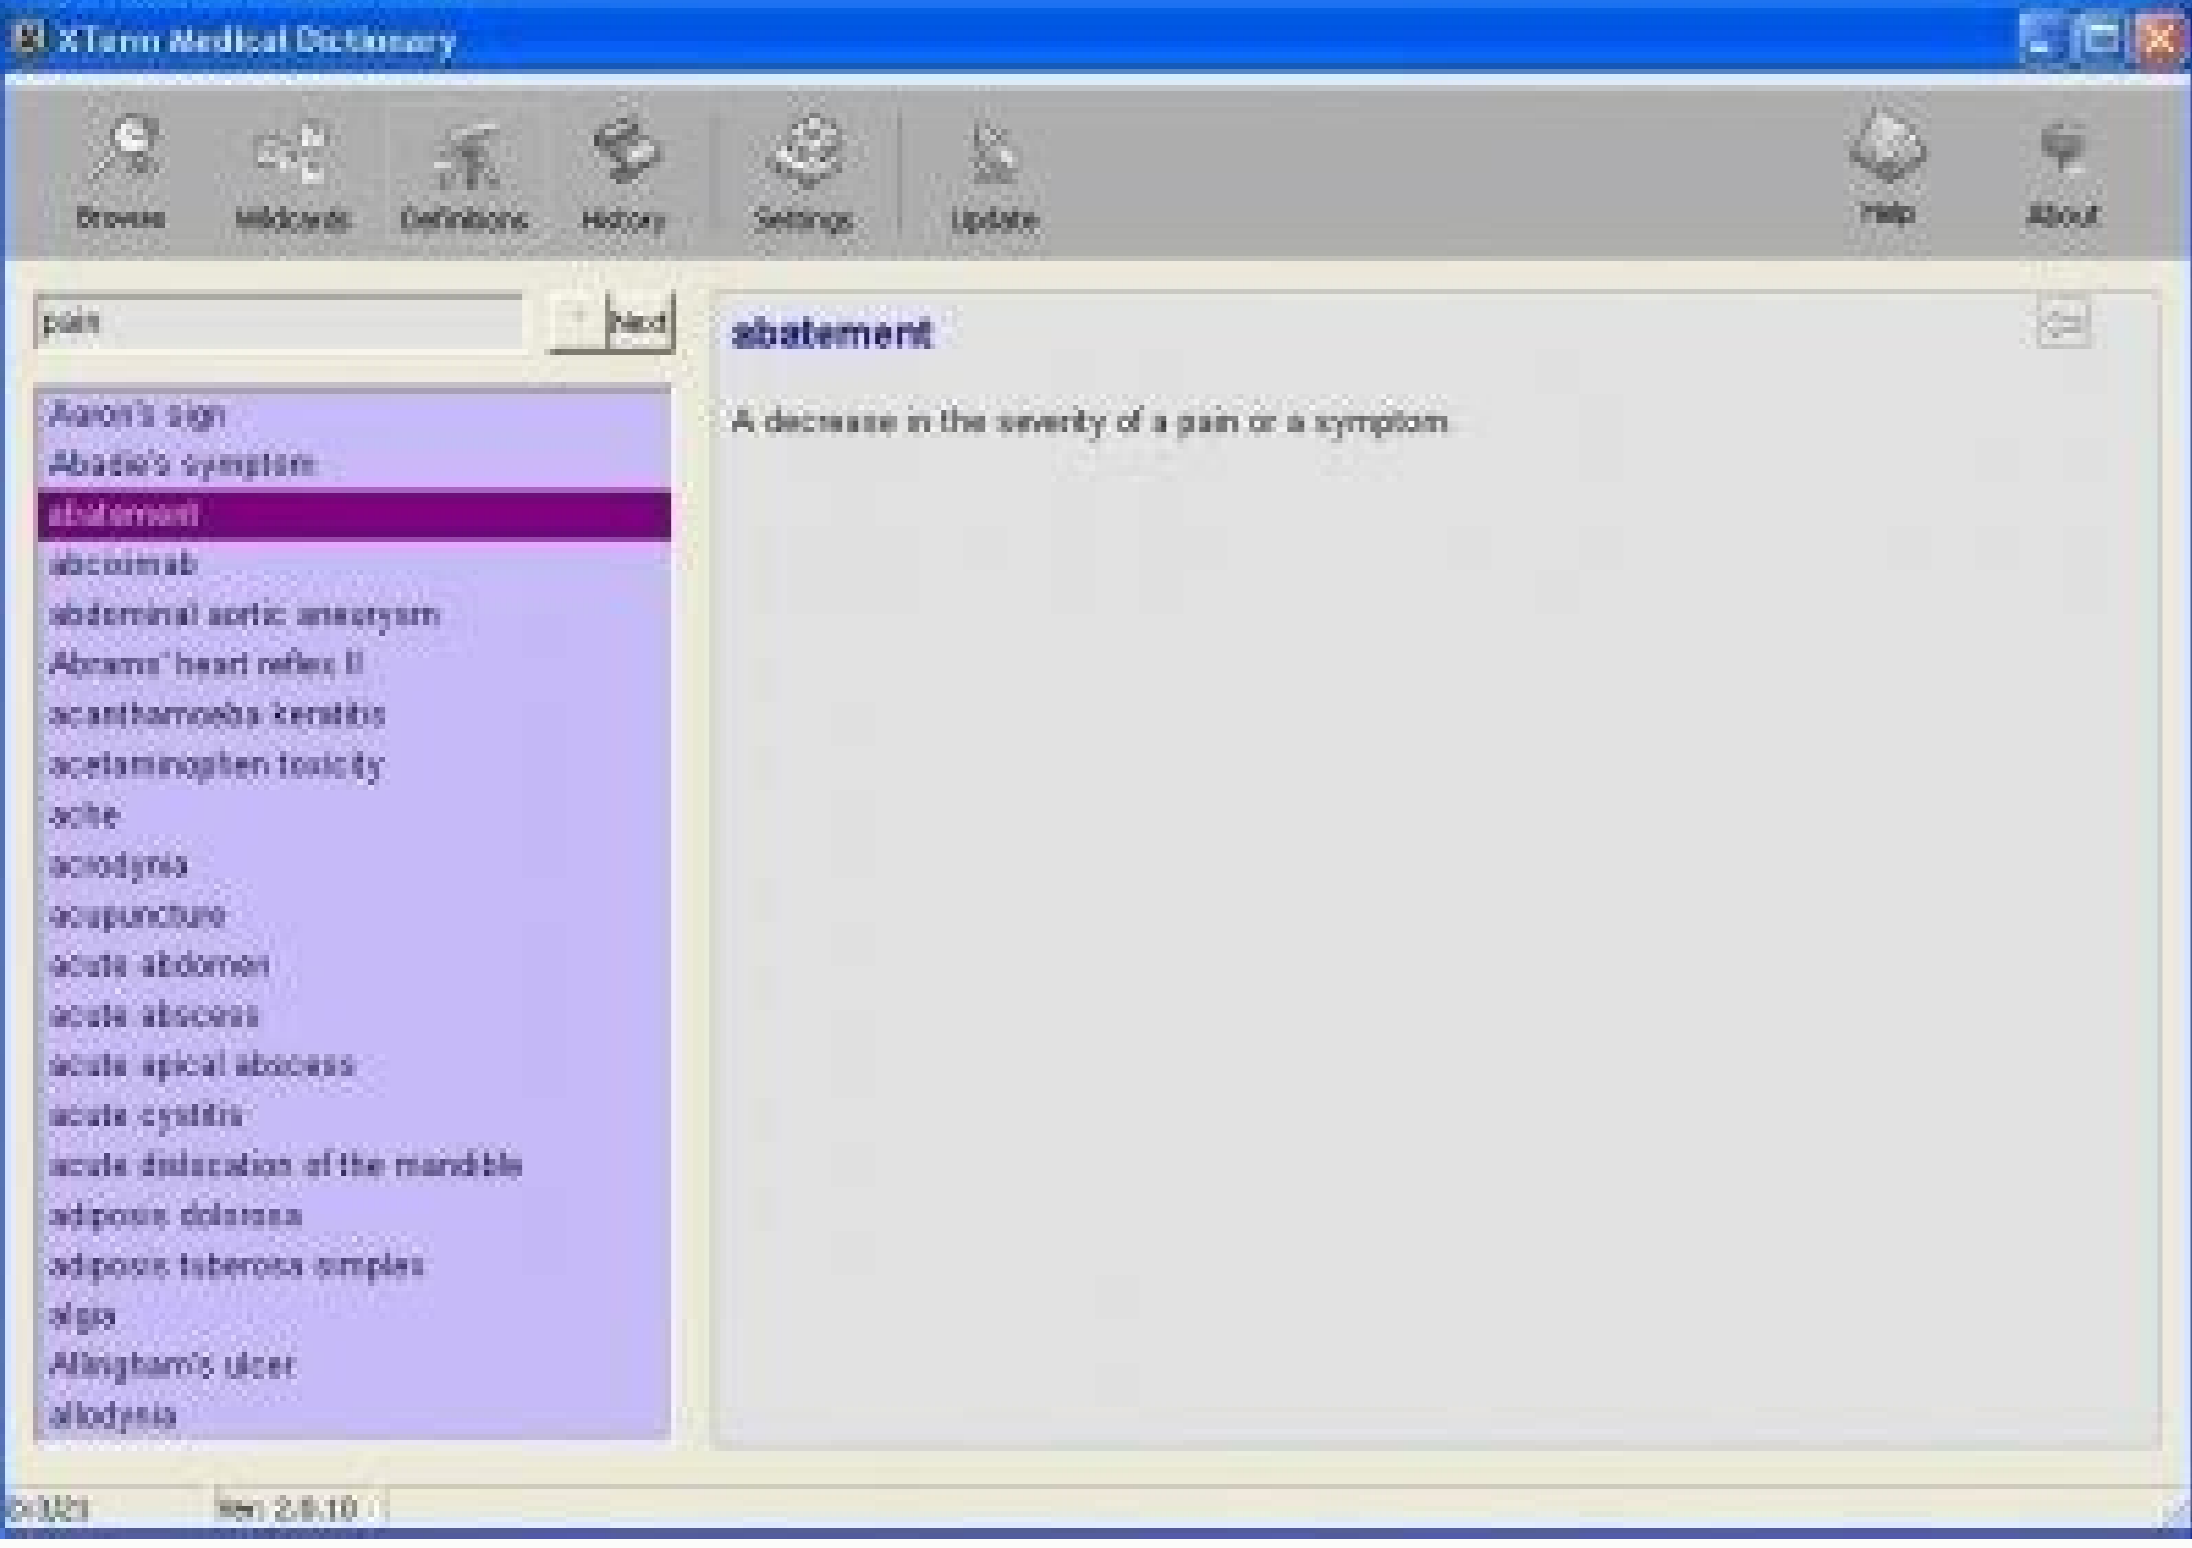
XTerm Medical Dictionary

Browse
Wildcards
Definitions
History
Settings
Update
Help
About

pain
Next

Aaron's sign
Abadie's symptom
abatement
abciximab
abdominal aortic aneurysm
Abrams' heart reflex II
acanthamoeba keratitis
acetaminophen toxicity
ache
acrodynia
acupuncture
acute abdomen
acute abscess
acute apical abscess
acute cystitis
acute dislocation of the mandible
adiposis dolorosa
adiposis tuberosa simplex
algia
Allingham's ulcer
allodynia

abatement

A decrease in the severity of a pain or a symptom

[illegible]
Ver: 2.8.10